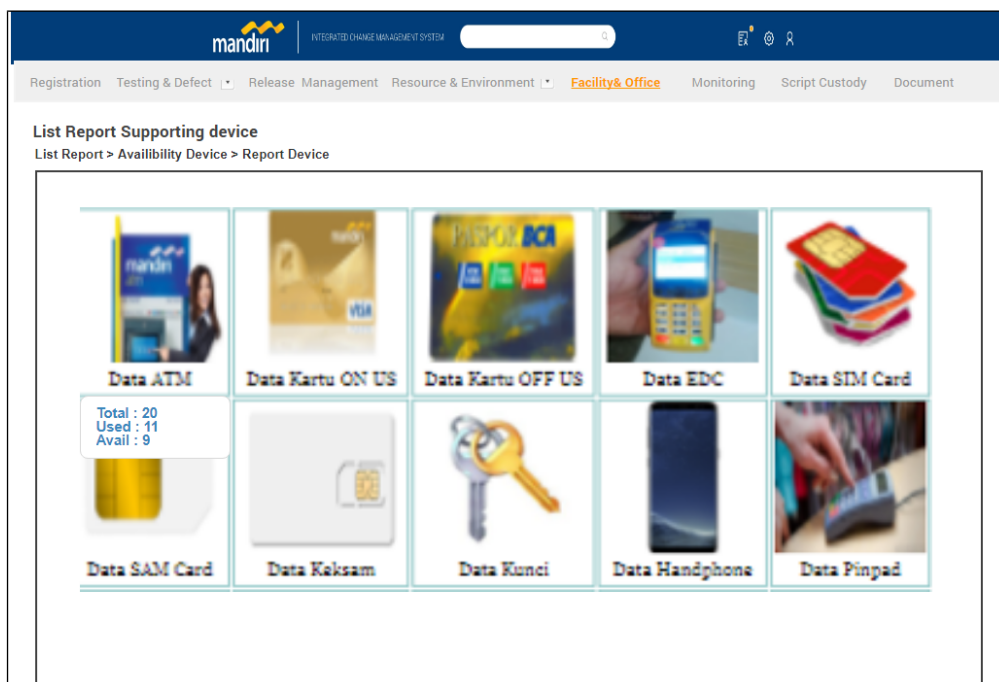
mandiri | INTEGRATED CHANGE MANAGEMENT SYSTEM

Registration Testing & Defect Release Management Resource & Environment Facility& Office Monitoring Script Custody Document

List Report Supporting device
List Report > Availibility Device > Report Device

| Data ATM | Data Kartu ON US | Data Kartu OFF US | Data EDC | Data SIM Card |
|---|---|---|---|---|
| Data SAM Card | Data Keksam | Data Kunci | Data Handphone | Data Pinpad |

Total : 20
Used : 11
Avail : 9

mandiri
PASPOR BCA
VISA